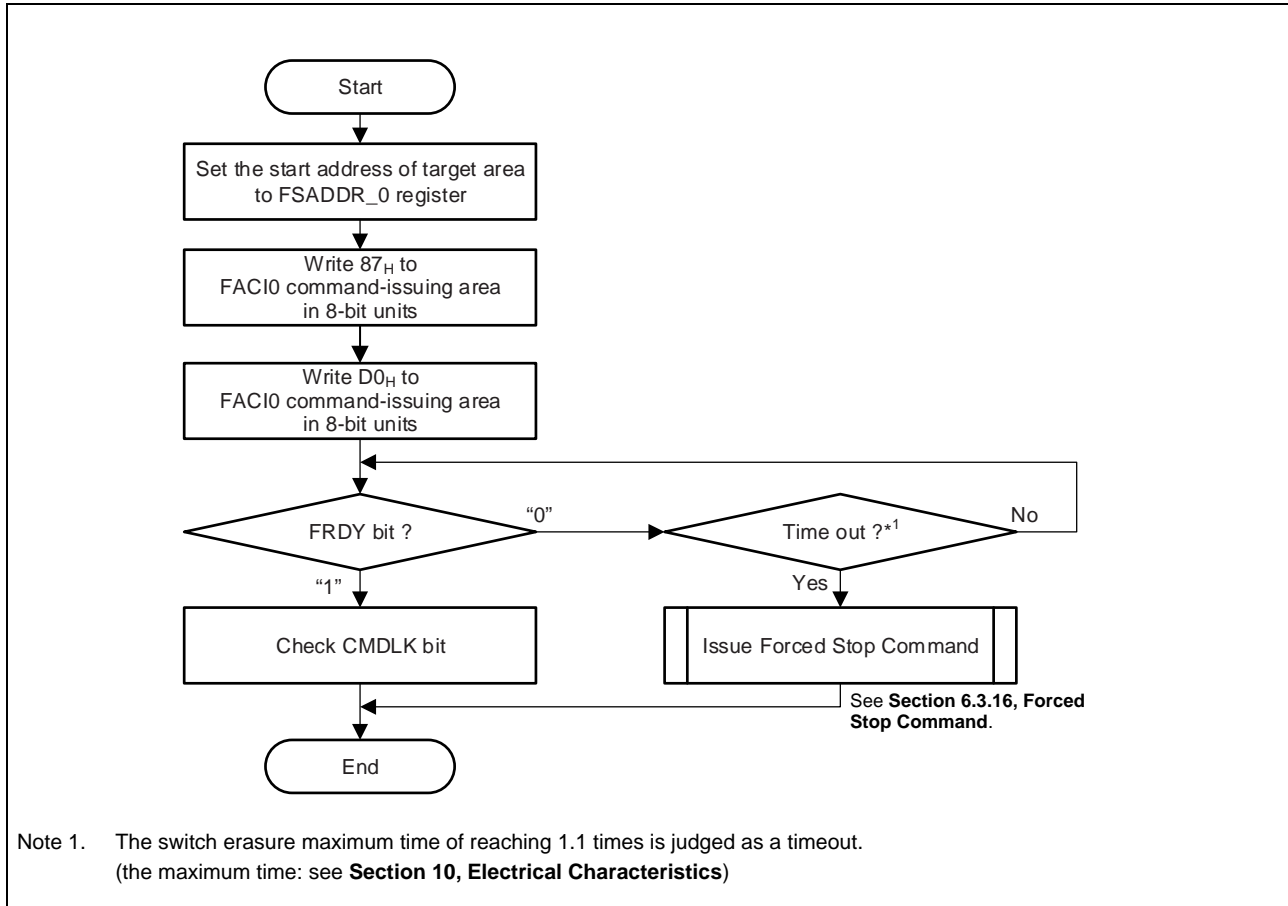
Start

Set the start address of target area to FSADDR_0 register

Write $87_H$ to FACI0 command-issuing area in 8-bit units

Write $D0_H$ to FACI0 command-issuing area in 8-bit units

FRDY bit ?

"0"

Time out ?$^{*1}$

No

"1"

Yes

Check CMDLK bit

Issue Forced Stop Command

See Section 6.3.16, Forced Stop Command.

End

Note 1. The switch erasure maximum time of reaching 1.1 times is judged as a timeout. (the maximum time: see Section 10, Electrical Characteristics)